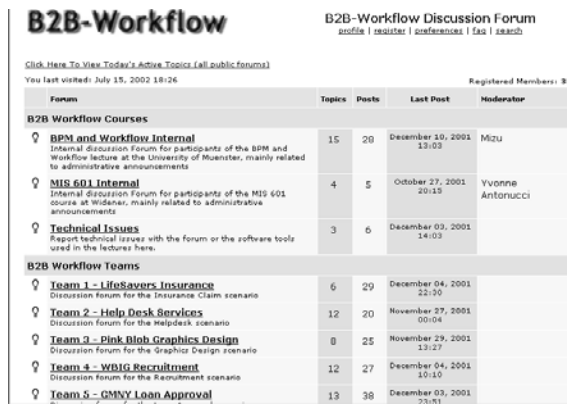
B2B-Workflow

B2B-Workflow Discussion Forum
profile | register | preferences | faq | search

Click Here To View Today's Active Topics (all public forums)

You last visited: July 15, 2002 18:26

Registered Members: 8

| Forum | Topics | Posts | Last Post | Moderator |
|---|---|---|---|---|
| **B2B Workflow Courses** | | | | |
| **BPM and Workflow Internal** Internal discussion Forum for participants of the BPM and Workflow lecture at the University of Muenster, mainly related to administrative announcements | 15 | 28 | December 10, 2001 13:03 | Mizu |
| **MIS 601 Internal** Internal discussion Forum for participants of the MIS 601 course at Widener, mainly related to administrative announcements | 4 | 5 | October 27, 2001 20:15 | Yvonne Antonucci |
| **Technical Issues** Report technical issues with the forum or the software tools used in the lectures here. | 3 | 6 | December 03, 2001 14:03 | |
| **B2B Workflow Teams** | | | | |
| **Team 1 - LifeSavers Insurance** Discussion forum for the Insurance Claim scenario | 6 | 29 | December 04, 2001 22:30 | |
| **Team 2 - Help Desk Services** Discussion forum for the Helpdesk scenario | 12 | 20 | November 27, 2001 00:04 | |
| **Team 3 - Pink Blob Graphics Design** Discussion forum for the Graphics Design scenario | 8 | 25 | November 29, 2001 13:27 | |
| **Team 4 - WBIG Recruitment** Discussion forum for the Recruitment scenario | 12 | 27 | December 04, 2001 10:10 | |
| **Team 5 - GMNY Loan Approval** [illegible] | 13 | 38 | December 03, 2001 23:51 | |